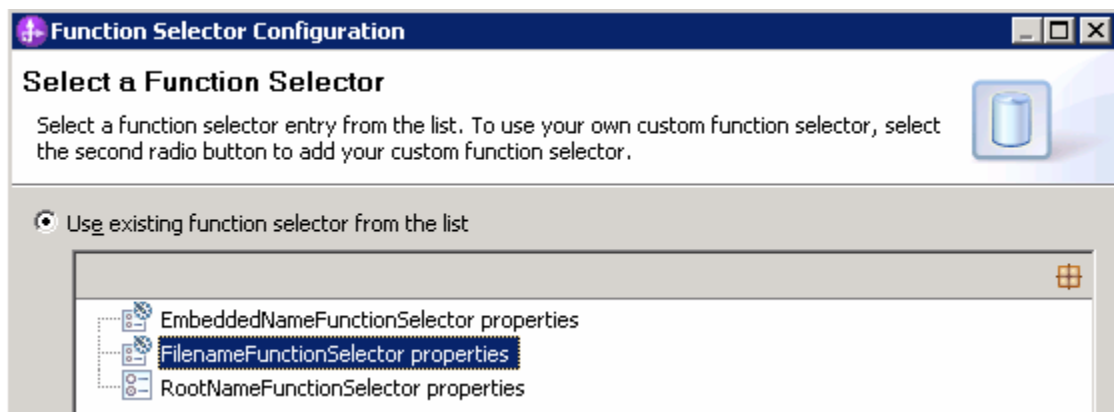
Function Selector Configuration

Select a Function Selector

Select a function selector entry from the list. To use your own custom function selector, select the second radio button to add your custom function selector.

Use existing function selector from the list

EmbeddedNameFunctionSelector properties
FilenameFunctionSelector properties
RootNameFunctionSelector properties